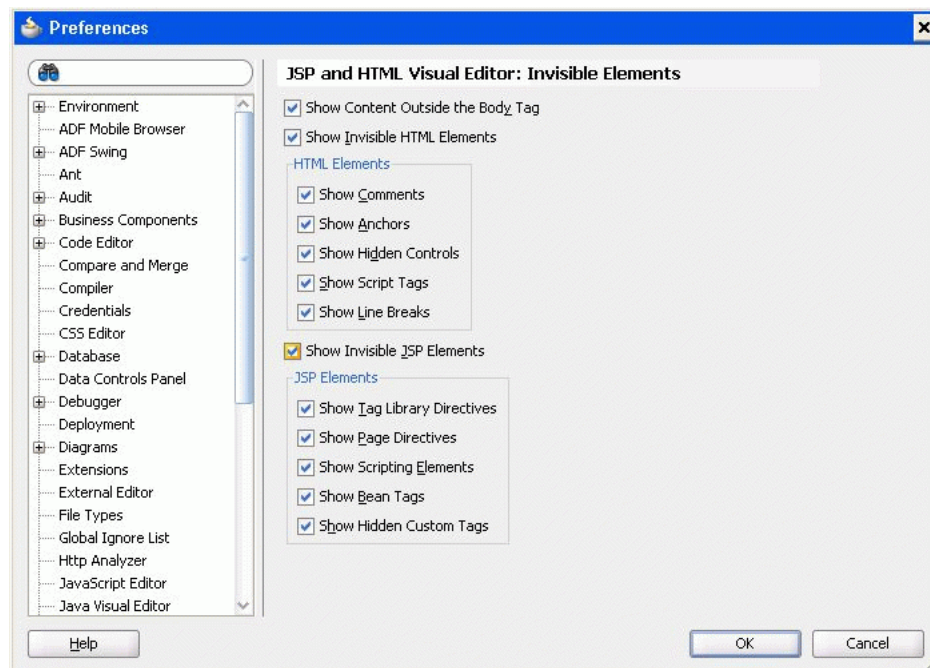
Preferences

Environment
ADF Mobile Browser
ADF Swing
Ant
Audit
Business Components
Code Editor
Compare and Merge
Compiler
Credentials
CSS Editor
Database
Data Controls Panel
Debugger
Deployment
Diagrams
Extensions
External Editor
File Types
Global Ignore List
Http Analyzer
JavaScript Editor
Java Visual Editor

JSP and HTML Visual Editor: Invisible Elements

Show Content Outside the Body Tag
Show Invisible HTML Elements
HTML Elements
Show Comments
Show Anchors
Show Hidden Controls
Show Script Tags
Show Line Breaks
Show Invisible JSP Elements
JSP Elements
Show Tag Library Directives
Show Page Directives
Show Scripting Elements
Show Bean Tags
Show Hidden Custom Tags

Help
OK
Cancel